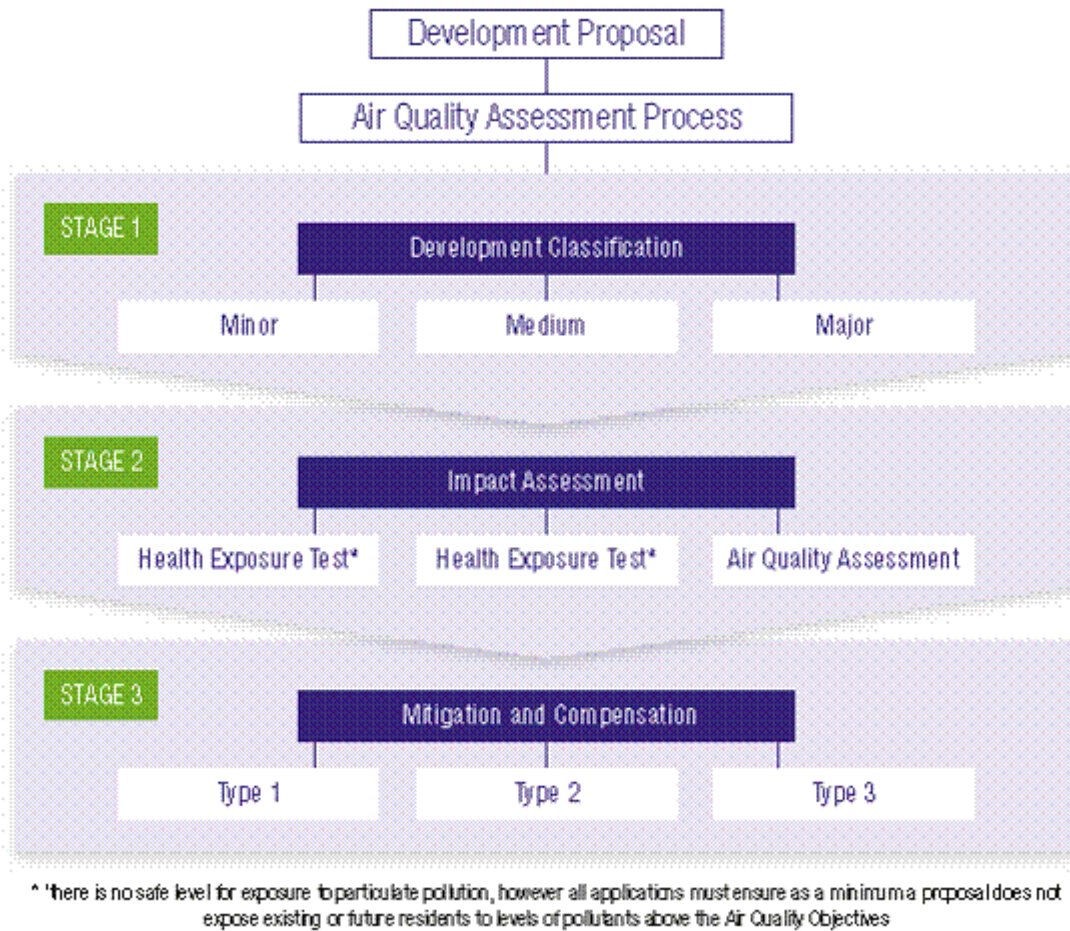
Development Proposal

Air Quality Assessment Process

STAGE 1

Development Classification

Minor

Medium

Major

STAGE 2

Impact Assessment

Health Exposure Test*

Health Exposure Test*

Air Quality Assessment

STAGE 3

Mitigation and Compensation

Type 1

Type 2

Type 3

* 'here is no safe level for exposure to particulate pollution, however all applications must ensure as a minimum a proposal does not expose existing or future residents to levels of pollutants above the Air Quality Objectives